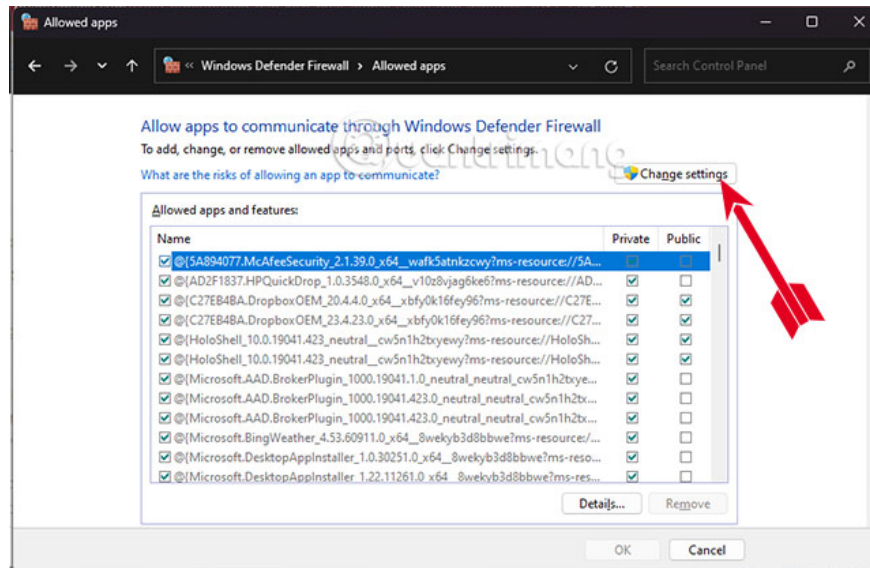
Allowed apps

« Windows Defender Firewall > Allowed apps

Search Control Panel

Allow apps to communicate through Windows Defender Firewall

To add, change, or remove allowed apps and ports, click Change settings.

What are the risks of allowing an app to communicate?

Change settings

Allowed apps and features:

| Name | Private | Public |
|---|---|---|
| @{5A894077.McAfeeSecurity_2.1.39.0_x64__wafk5atnkzcwy?ms-resource://5A... | ☐ | ☐ |
| @{AD2F1837.HPQuickDrop_1.0.3548.0_x64__v10z8vjag6ke6?ms-resource://AD... | ☑ | ☐ |
| @{C27EB4BA.DropboxOEM_20.4.4.0_x64__xbfy0k16fey96?ms-resource://C27E... | ☑ | ☑ |
| @{C27EB4BA.DropboxOEM_23.4.23.0_x64__xbfy0k16fey96?ms-resource://C27... | ☑ | ☑ |
| @{HoloShell_10.0.19041.423_neutral__cw5n1h2txyewy?ms-resource://HoloSh... | ☑ | ☑ |
| @{HoloShell_10.0.19041.423_neutral__cw5n1h2txyewy?ms-resource://HoloSh... | ☑ | ☑ |
| @{Microsoft.AAD.BrokerPlugin_1000.19041.1.0_neutral_neutral_cw5n1h2txye... | ☑ | ☐ |
| @{Microsoft.AAD.BrokerPlugin_1000.19041.423.0_neutral_neutral_cw5n1h2tx... | ☑ | ☐ |
| @{Microsoft.AAD.BrokerPlugin_1000.19041.423.0_neutral_neutral_cw5n1h2tx... | ☑ | ☐ |
| @{Microsoft.BingWeather_4.53.60911.0_x64__8wekyb3d8bbwe?ms-resource:/... | ☑ | ☐ |
| @{Microsoft.DesktopAppInstaller_1.0.30251.0_x64__8wekyb3d8bbwe?ms-reso... | ☑ | ☐ |
| @{Microsoft.DesktopAppInstaller_1.22.11261.0_x64__8wekyb3d8bbwe?ms-res... | ☑ | ☐ |

Details... Remove

OK Cancel